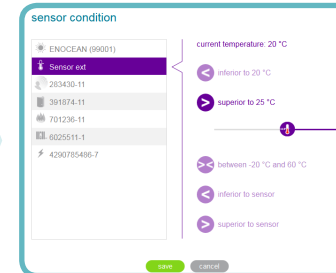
sensor condition

ENOCEAN (99001)
Sensor ext
283430-11
391874-11
701236-11
8025511-1
4290785486-7

current temperature: 20 °C

inferior to 20 °C

superior to 25 °C

between -20 °C and 60 °C

inferior to sensor

superior to sensor

save
cancel